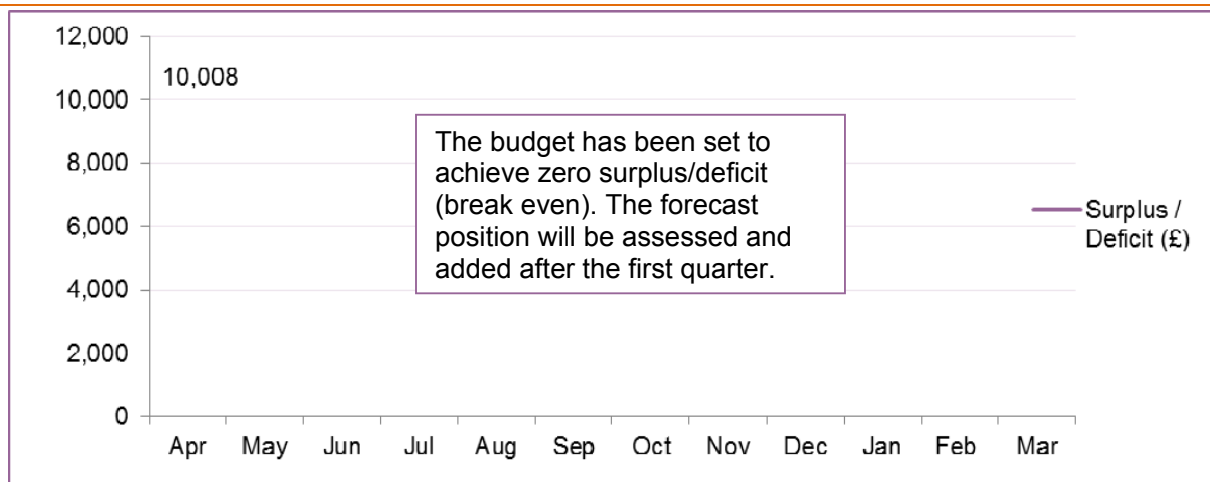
12,000
10,000
8,000
6,000
4,000
2,000
0

10,008

The budget has been set to achieve zero surplus/deficit (break even). The forecast position will be assessed and added after the first quarter.

Surplus / Deficit (£)

Apr May Jun Jul Aug Sep Oct Nov Dec Jan Feb Mar